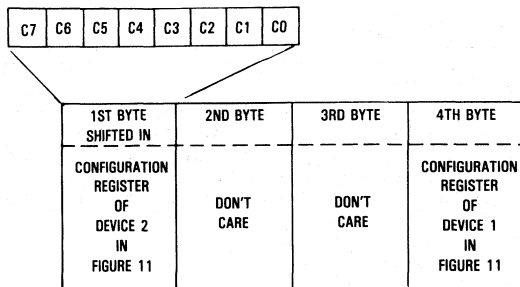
| C7 | C6 | C5 | C4 | C3 | C2 | C1 | C0 |
|---|---|---|---|---|---|---|---|

| 1ST BYTE SHIFTED IN | 2ND BYTE | 3RD BYTE | 4TH BYTE |
|---|---|---|---|
| CONFIGURATION REGISTER OF DEVICE 2 IN FIGURE 11 | DON'T CARE | DON'T CARE | CONFIGURATION REGISTER OF DEVICE 1 IN FIGURE 11 |